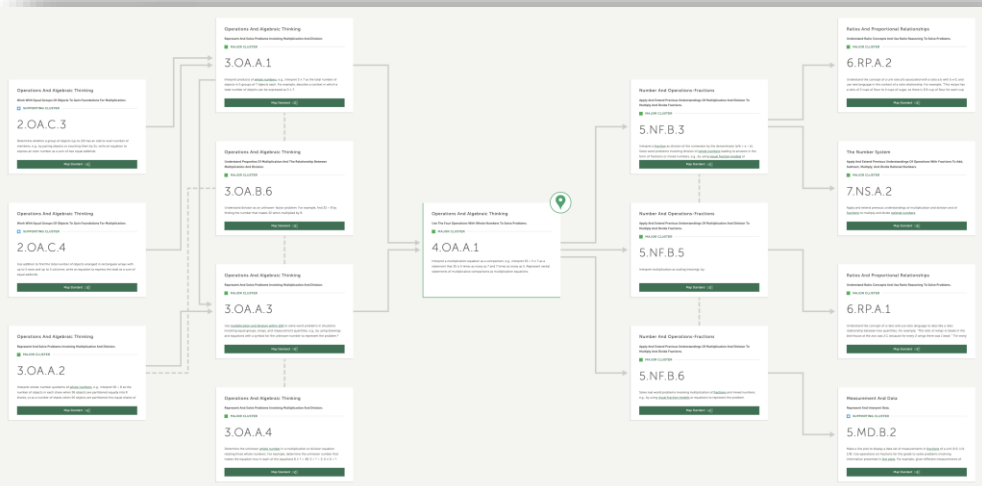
Operations And Algebraic Thinking
Work With Equal Groups Of Objects To Gain Foundations For Multiplication.
SUPPORTING CLUSTER
2.OA.C.3
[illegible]
Map Standard

Operations And Algebraic Thinking
Work With Equal Groups Of Objects To Gain Foundations For Multiplication.
SUPPORTING CLUSTER
2.OA.C.4
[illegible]
Map Standard

Operations And Algebraic Thinking
Represent And Solve Problems Involving Multiplication And Division.
MAJOR CLUSTER
3.OA.A.2
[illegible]
Map Standard

Operations And Algebraic Thinking
Represent And Solve Problems Involving Multiplication And Division.
MAJOR CLUSTER
3.OA.A.1
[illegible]
Map Standard

Operations And Algebraic Thinking
Understand Properties Of Multiplication And The Relationship Between Multiplication And Division.
MAJOR CLUSTER
3.OA.B.6
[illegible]
Map Standard

Operations And Algebraic Thinking
Represent And Solve Problems Involving Multiplication And Division.
MAJOR CLUSTER
3.OA.A.3
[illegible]
Map Standard

Operations And Algebraic Thinking
Represent And Solve Problems Involving Multiplication And Division.
MAJOR CLUSTER
3.OA.A.4
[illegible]
Map Standard

Operations And Algebraic Thinking
Use The Four Operations With Whole Numbers To Solve Problems.
MAJOR CLUSTER
4.OA.A.1
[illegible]
Map Standard

Number And Operations-Fractions
Apply And Extend Previous Understandings Of Multiplication And Division To Multiply And Divide Fractions.
MAJOR CLUSTER
5.NF.B.3
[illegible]
Map Standard

Number And Operations-Fractions
Apply And Extend Previous Understandings Of Multiplication And Division To Multiply And Divide Fractions.
MAJOR CLUSTER
5.NF.B.5
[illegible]
Map Standard

Number And Operations-Fractions
Apply And Extend Previous Understandings Of Multiplication And Division To Multiply And Divide Fractions.
MAJOR CLUSTER
5.NF.B.6
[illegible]
Map Standard

Ratios And Proportional Relationships
Understand Ratio Concepts And Use Ratio Reasoning To Solve Problems.
MAJOR CLUSTER
6.RP.A.2
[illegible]
Map Standard

The Number System
Apply And Extend Previous Understandings Of Operations With Fractions To Add, Subtract, Multiply, And Divide Rational Numbers.
MAJOR CLUSTER
7.NS.A.2
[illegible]
Map Standard

Ratios And Proportional Relationships
Understand Ratio Concepts And Use Ratio Reasoning To Solve Problems.
MAJOR CLUSTER
6.RP.A.1
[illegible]
Map Standard

Measurement And Data
Represent And Interpret Data.
SUPPORTING CLUSTER
5.MD.B.2
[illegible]
Map Standard